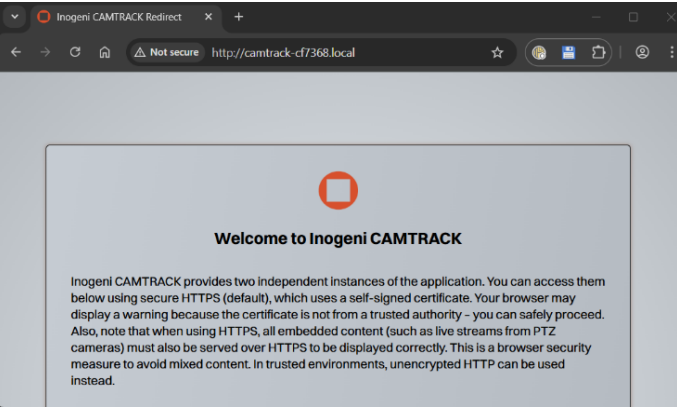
Inogeni CAMTRACK Redirect

Not secure http://camtrack-cf7368.local

Welcome to Inogeni CAMTRACK

Inogeni CAMTRACK provides two independent instances of the application. You can access them below using secure HTTPS (default), which uses a self-signed certificate. Your browser may display a warning because the certificate is not from a trusted authority – you can safely proceed. Also, note that when using HTTPS, all embedded content (such as live streams from PTZ cameras) must also be served over HTTPS to be displayed correctly. This is a browser security measure to avoid mixed content. In trusted environments, unencrypted HTTP can be used instead.